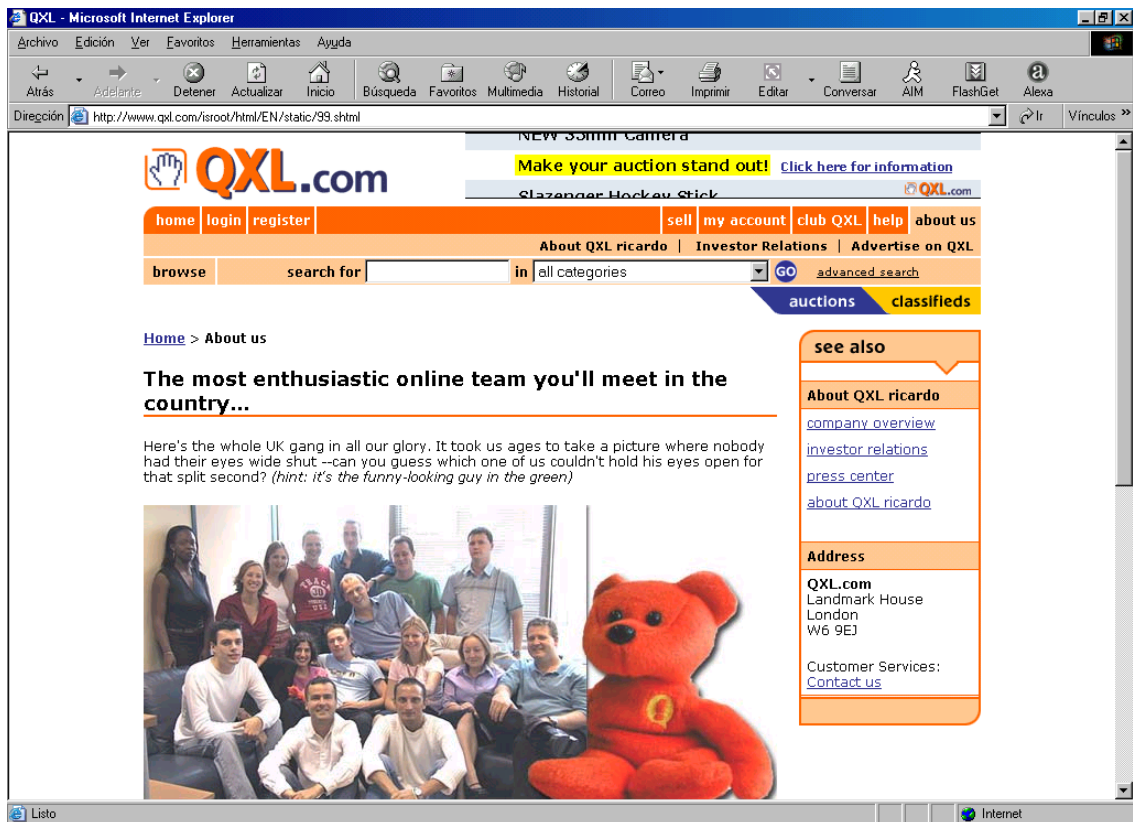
QXL - Microsoft Internet Explorer

Archivo Edición Ver Favoritos Herramientas Ayuda

Atrás Adelante Detener Actualizar Inicio Búsqueda Favoritos Multimedia Historial Correo Imprimir Editar Conversar AIM FlashGet Alexa

Dirección http://www.qxl.com/isroot/html/EN/static/99.shtml Ir Vínculos »

QXL.com

NEW 35mm Camera

Make your auction stand out! Click here for information

Slazenger Hockey Stick

QXL.com

home login register sell my account club QXL help about us

About QXL ricardo | Investor Relations | Advertise on QXL

browse search for in all categories GO advanced search

auctions classifieds

Home > About us

The most enthusiastic online team you'll meet in the country...

Here's the whole UK gang in all our glory. It took us ages to take a picture where nobody had their eyes wide shut --can you guess which one of us couldn't hold his eyes open for that split second? (hint: it's the funny-looking guy in the green)

see also

About QXL ricardo

company overview

investor relations

press center

about QXL ricardo

Address

QXL.com
Landmark House
London
W6 9EJ

Customer Services:
Contact us

Listo Internet